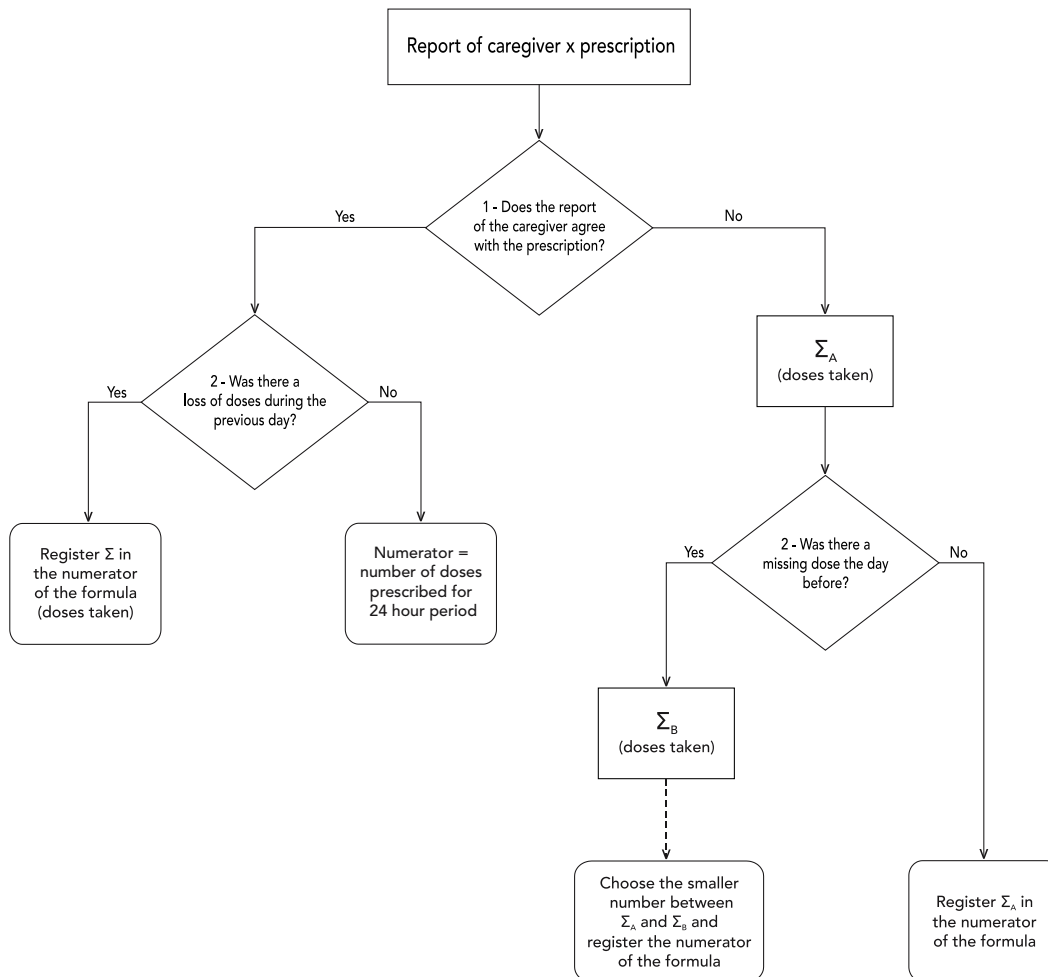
Report of caregiver x prescription

1 - Does the report of the caregiver agree with the prescription?

Yes

No

2 - Was there a loss of doses during the previous day?

Yes

No

Register $\Sigma$ in the numerator of the formula (doses taken)

Numerator = number of doses prescribed for 24 hour period

$\Sigma_A$
(doses taken)

2 - Was there a missing dose the day before?

Yes

No

$\Sigma_B$
(doses taken)

Choose the smaller number between $\Sigma_A$ and $\Sigma_B$ and register the numerator of the formula

Register $\Sigma_A$ in the numerator of the formula